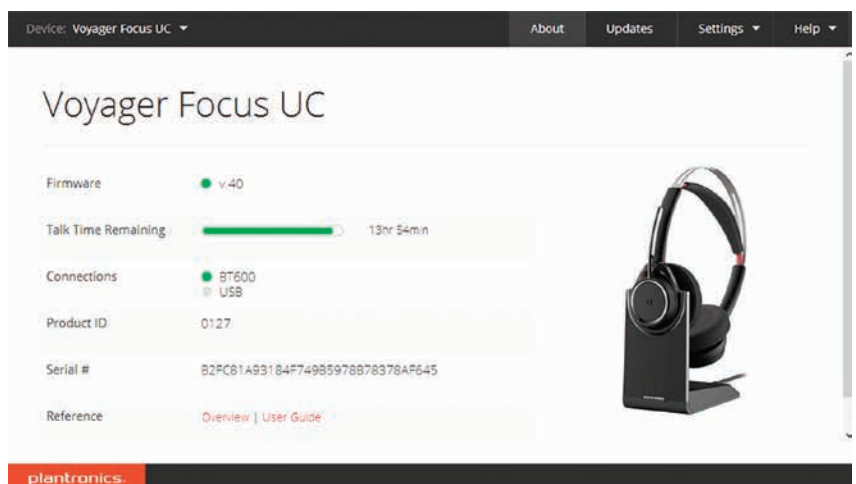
Device: Voyager Focus UC ▾

About Updates Settings ▾ Help ▾

Voyager Focus UC

| | |
|---|---|
| Firmware | v.40 |
| Talk Time Remaining | 13hr 54min |
| Connections | BT600<br>USB |
| Product ID | 0127 |
| Serial # | B2FC81A93184F749B5978B78378AF645 |
| Reference | Overview \| User Guide |

plantronics.